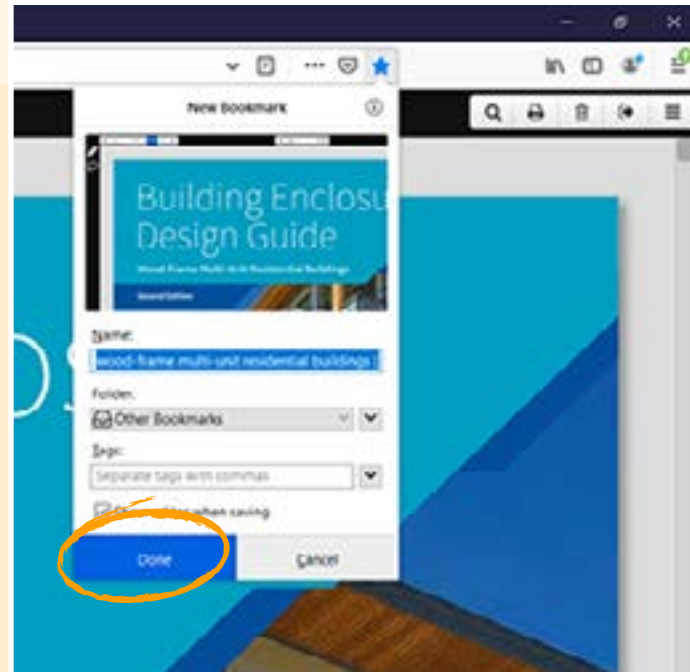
New Bookmark

Building Enclosu
Design Guide
Wood-Frame Multi-Unit Residential Buildings
Second Edition

Name:
wood-frame multi-unit residential buildings

Folder:
Other Bookmarks

Tags:
Separate tags with commas

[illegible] when saving

Done
Cancel